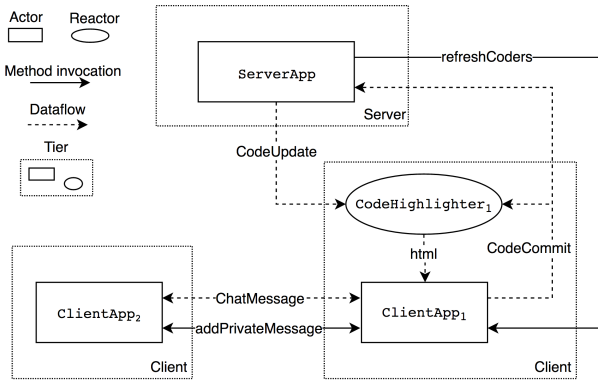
Actor
Reactor
Method invocation
Dataflow
Tier
ServerApp
Server
refreshCoders
CodeUpdate
$\text{CodeHighlighter}_1$
html
CodeCommit
$\text{ClientApp}_2$
ChatMessage
addPrivateMessage
$\text{ClientApp}_1$
Client
Client